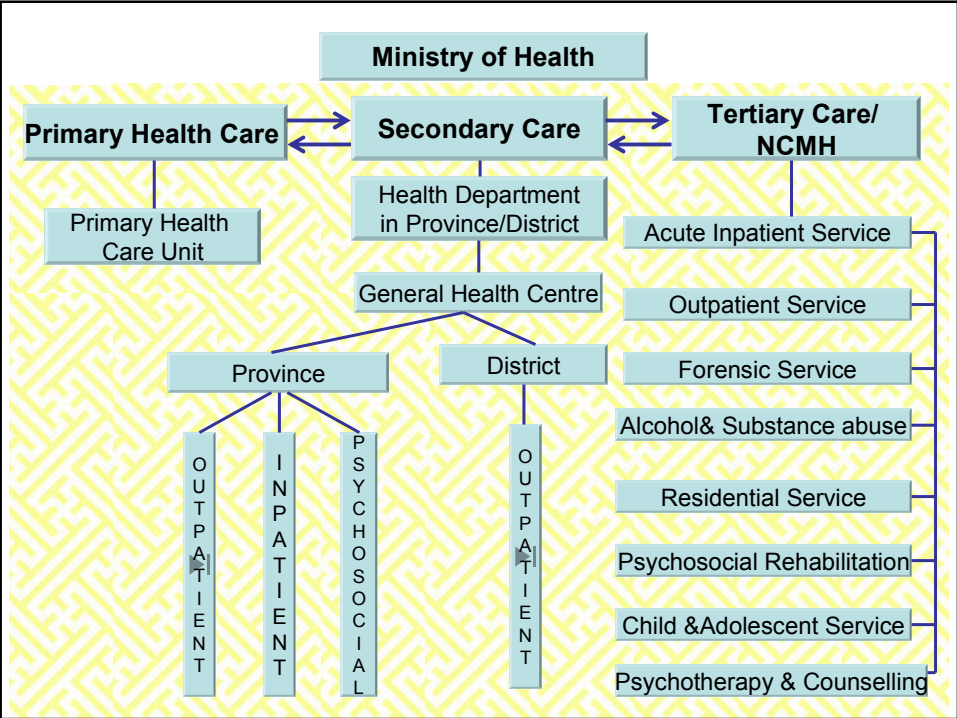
Ministry of Health

Primary Health Care

Secondary Care

Tertiary Care/ NCMH

Primary Health Care Unit

Health Department in Province/District

Acute Inpatient Service

General Health Centre

Outpatient Service

Province

District

Forensic Service

Alcohol& Substance abuse

Residential Service

Psychosocial Rehabilitation

Child &Adolescent Service

Psychotherapy & Counselling

OUTPATIENT

INPATIENT

PSYCHOSOCIAL

OUTPATIENT